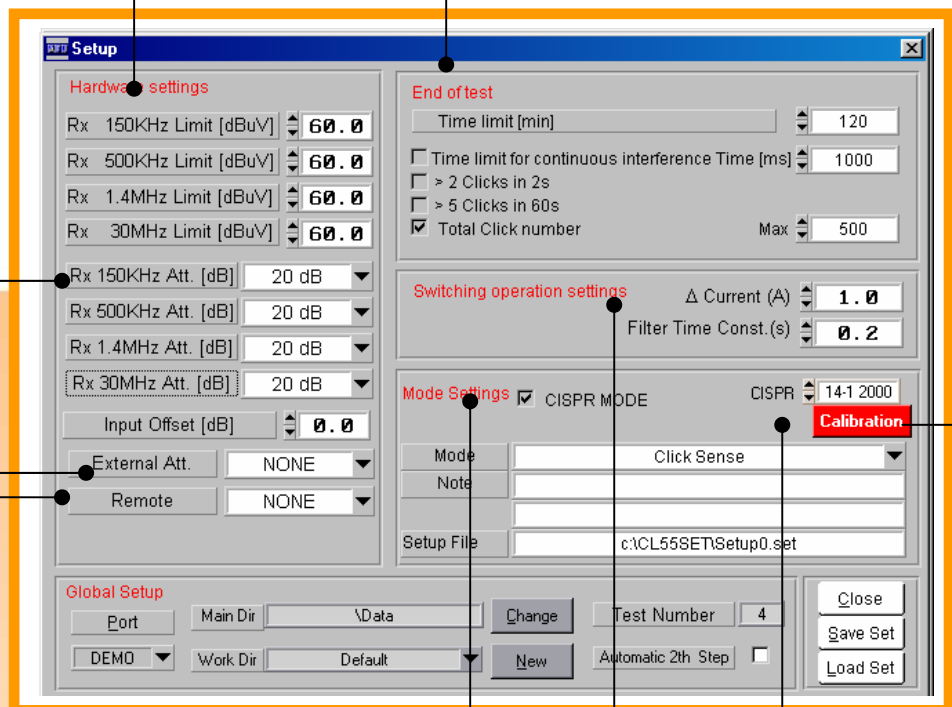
Setup

Hardware settings

Rx 150KHz Limit [dBuV] 60.0
Rx 500KHz Limit [dBuV] 60.0
Rx 1.4MHz Limit [dBuV] 60.0
Rx 30MHz Limit [dBuV] 60.0

Rx 150KHz Att. [dB] 20 dB
Rx 500KHz Att. [dB] 20 dB
Rx 1.4MHz Att. [dB] 20 dB
Rx 30MHz Att. [dB] 20 dB

Input Offset [dB] 0.0

External Att. NONE
Remote NONE

End of test

Time limit [min] 120
Time limit for continuous interference Time [ms] 1000
> 2 Clicks in 2s
> 5 Clicks in 60s
Total Click number Max 500

Switching operation settings
Δ Current (A) 1.0
Filter Time Const.(s) 0.2

Mode Settings CISPR MODE CISPR 14-1 2000
Calibration

Mode Click Sense
Note

Setup File c:\CL55SET\Setup0.set

Global Setup
Port
Main Dir \Data Change
DEMO
Work Dir Default New

Test Number 4
Automatic 2th Step

Close
Save Set
Load Set